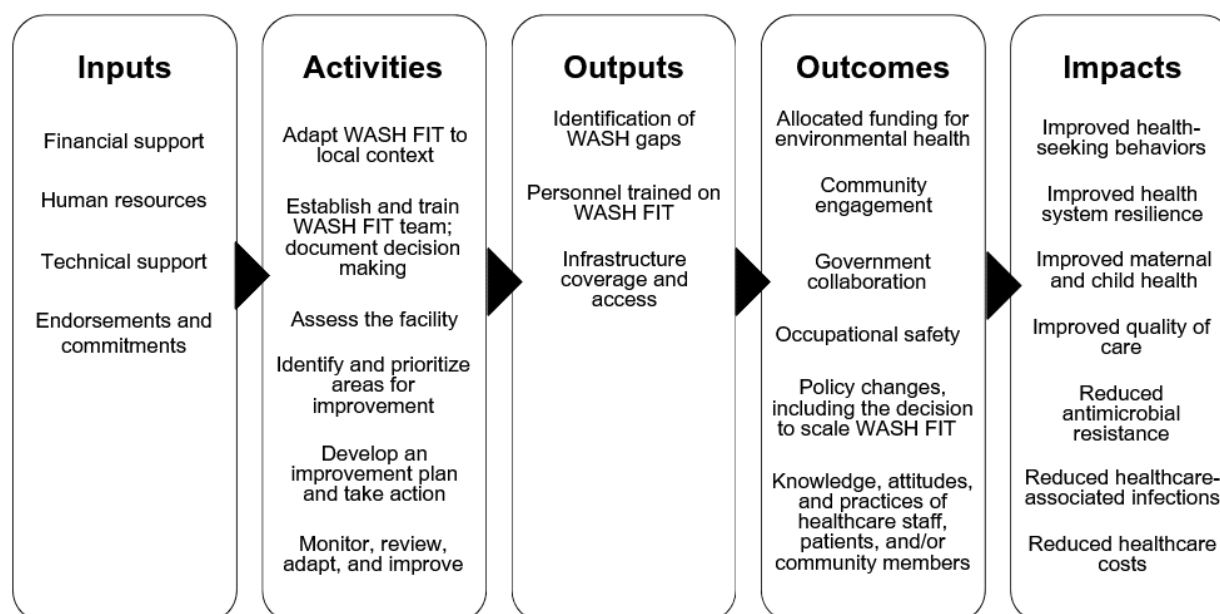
Inputs

Financial support

Human resources

Technical support

Endorsements and commitments

Activities

Adapt WASH FIT to local context

Establish and train WASH FIT team; document decision making

Assess the facility

Identify and prioritize areas for improvement

Develop an improvement plan and take action

Monitor, review, adapt, and improve

Outputs

Identification of WASH gaps

Personnel trained on WASH FIT

Infrastructure coverage and access

Outcomes

Allocated funding for environmental health

Community engagement

Government collaboration

Occupational safety

Policy changes, including the decision to scale WASH FIT

Knowledge, attitudes, and practices of healthcare staff, patients, and/or community members

Impacts

Improved health-seeking behaviors

Improved health system resilience

Improved maternal and child health

Improved quality of care

Reduced antimicrobial resistance

Reduced healthcare-associated infections

Reduced healthcare costs